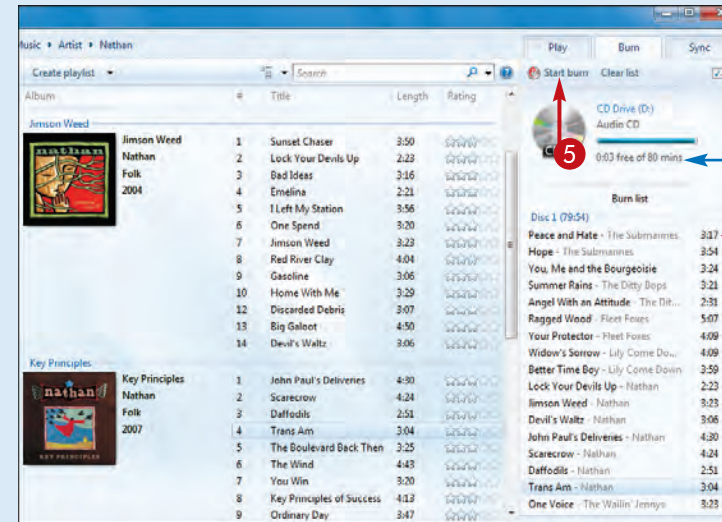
Music ▸ Artist ▸ Nathan

Create playlist ▾

Search

Album | # | Title | Length | Rating

Jimson Weed

nathan

Jimson Weed
Nathan
Folk
2004

| # | Title | Length |
|---|---|---|
| 1 | Sunset Chaser | 3:50 |
| 2 | Lock Your Devils Up | 2:23 |
| 3 | Bad Ideas | 3:16 |
| 4 | Emelina | 2:21 |
| 5 | I Left My Station | 3:56 |
| 6 | One Spend | 3:20 |
| 7 | Jimson Weed | 3:23 |
| 8 | Red River Clay | 4:04 |
| 9 | Gasoline | 3:06 |
| 10 | Home With Me | 3:29 |
| 11 | Discarded Debris | 3:07 |
| 12 | Big Galoot | 4:50 |
| 14 | Devil's Waltz | 3:06 |

Key Principles

nathan

KEY PRINCIPLES

Key Principles
Nathan
Folk
2007

| # | Title | Length |
|---|---|---|
| 1 | John Paul's Deliveries | 4:30 |
| 2 | Scarecrow | 4:24 |
| 3 | Daffodils | 2:51 |
| 4 | Trans Am | 3:04 |
| 5 | The Boulevard Back Then | 3:35 |
| 6 | The Wind | 4:43 |
| 7 | You Win | 3:20 |
| 8 | Key Principles of Success | 4:13 |
| 9 | Ordinary Day | 3:47 |

Play | Burn | Sync

Start burn | Clear list

5

CD Drive (D:)
Audio CD
0:03 free of 80 mins

Burn list

Disc 1 (79:54)

| Title | Length |
|---|---|
| Peace and Hate - The Submarines | 3:17 |
| Hope - The Submarines | 3:54 |
| You, Me and the Bourgeoisie | 3:24 |
| Summer Rains - The Ditty Bops | 3:21 |
| Angel With an Attitude - The Dit... | 2:31 |
| Ragged Wood - Fleet Foxes | 5:07 |
| Your Protector - Fleet Foxes | 4:09 |
| Widow's Sorrow - Lily Come Do... | 4:09 |
| Better Time Boy - Lily Come Down | 3:59 |
| Lock Your Devils Up - Nathan | 2:23 |
| Jimson Weed - Nathan | 3:23 |
| Devil's Waltz - Nathan | 3:06 |
| John Paul's Deliveries - Nathan | 4:30 |
| Scarecrow - Nathan | 4:24 |
| Daffodils - Nathan | 2:51 |
| Trans Am - Nathan | 3:04 |
| One Voice - The Wailin' Jennys | 3:23 |